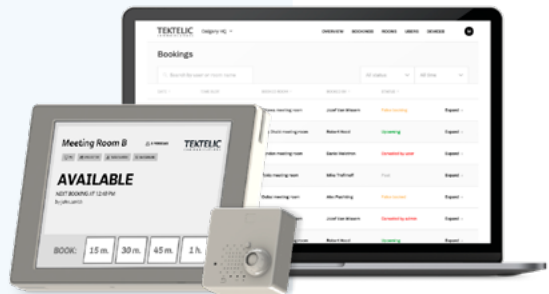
TEKTELIC
Calgary HQ
OVERVIEW BOOKINGS ROOMS USERS DEVICES

Bookings

Search by user or room name
All status
All time

| | | | | | |
|---|---|---|---|---|---|
| | | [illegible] meeting room | Jozef Van Mossem | Future booking | Expand |
| | | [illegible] Shack meeting room | Robert Hood | Upcoming | Expand |
| | | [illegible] meeting room | Dante Hamilton | Cancelled by user | Expand |
| | | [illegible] meeting room | Mike Trafford | Past | Expand |
| | | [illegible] meeting room | Max Fleming | Future booking | Expand |
| | | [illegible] meeting room | Robert Hood | Cancelled by admin | Expand |
| | | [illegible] meeting room | Jozef Van Mossem | Upcoming | Expand |

Meeting Room B
TEKTELIC

AVAILABLE
NEXT BOOKING AT 12:45 PM
By John Smith

BOOK: 15 m. 30 m. 45 m. 1 h.